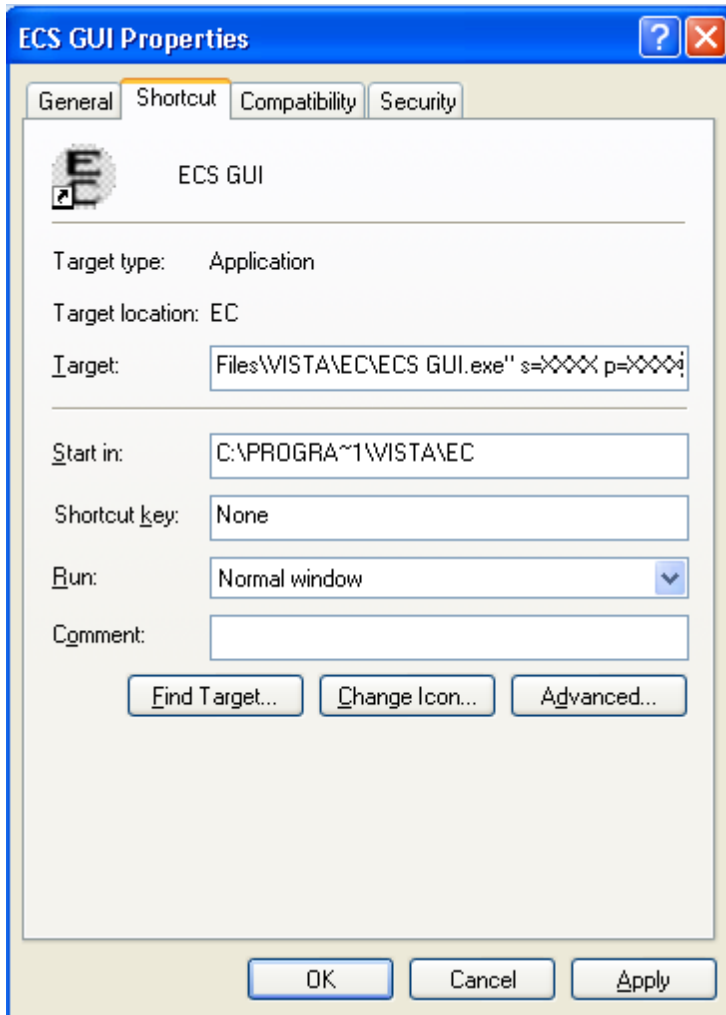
ECS GUI Properties

?

General | Shortcut | Compatibility | Security

ECS GUI

Target type: Application

Target location: EC

Target: Files\VISTA\EC\ECS GUI.exe" s=XXXX p=XXXX

Start in: C:\PROGRA~1\VISTA\EC

Shortcut key: None

Run: Normal window

Comment:

Find Target... | Change Icon... | Advanced...

OK | Cancel | Apply